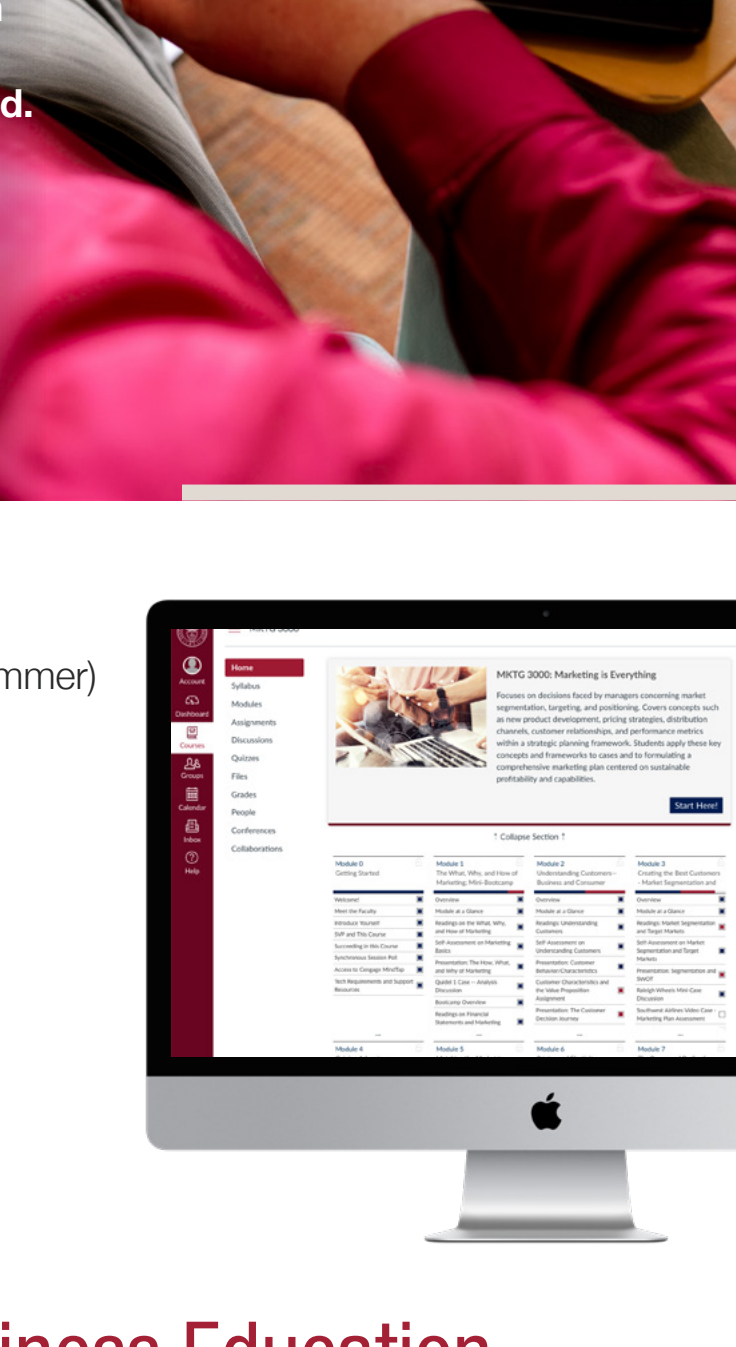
d.

mmer)

MKTG 3000

Account
Dashboard
Courses
Groups
Calendar
Inbox
Help

Home
Syllabus
Modules
Assignments
Discussions
Quizzes
Files
Grades
People
Conferences
Collaborations

MKTG 3000: Marketing is Everything

Focuses on decisions faced by managers concerning market segmentation, targeting, and positioning. Covers concepts such as new product development, pricing strategies, distribution channels, customer relationships, and performance metrics within a strategic planning framework. Students apply these key concepts and frameworks to cases and to formulating a comprehensive marketing plan centered on sustainable profitability and capabilities.

Start Here!

↑ Collapse Section ↑

Module 0
Getting Started

Welcome!
Meet the Faculty
Introduce Yourself
SVP and This Course
Succeeding in this Course
Synchronous Session Poll
Access to Cengage MindTap
Tech Requirements and Support Resources

Module 1
The What, Why, and How of Marketing: Mini-Bootcamp

Overview
Module at a Glance
Readings on the What, Why, and How of Marketing
Self-Assessment on Marketing Basics
Presentation: The How, What, and Why of Marketing
Quiz 1 Case — Analysis Discussion
Bootcamp Overview
Readings on Financial Statements and Marketing

Module 2
Understanding Customers— Business and Consumer

Overview
Module at a Glance
Readings: Understanding Customers
Self-Assessment on Understanding Customers
Presentation: Customer Behavior/Characteristics
Customer Characteristics and the Value Proposition Assignment
Presentation: The Customer Decision Journey

Module 3
Creating the Best Customers – Market Segmentation and

Overview
Module at a Glance
Readings: Market Segmentation and Target Markets
Self-Assessment on Market Segmentation and Target Markets
Presentation: Segmentation and SWOT
Raleigh Wheels Mini-Case Discussion
Southwest Airlines Video Case – Marketing Plan Assessment

Module 4
Module 5
Module 6
Module 7

iness Education